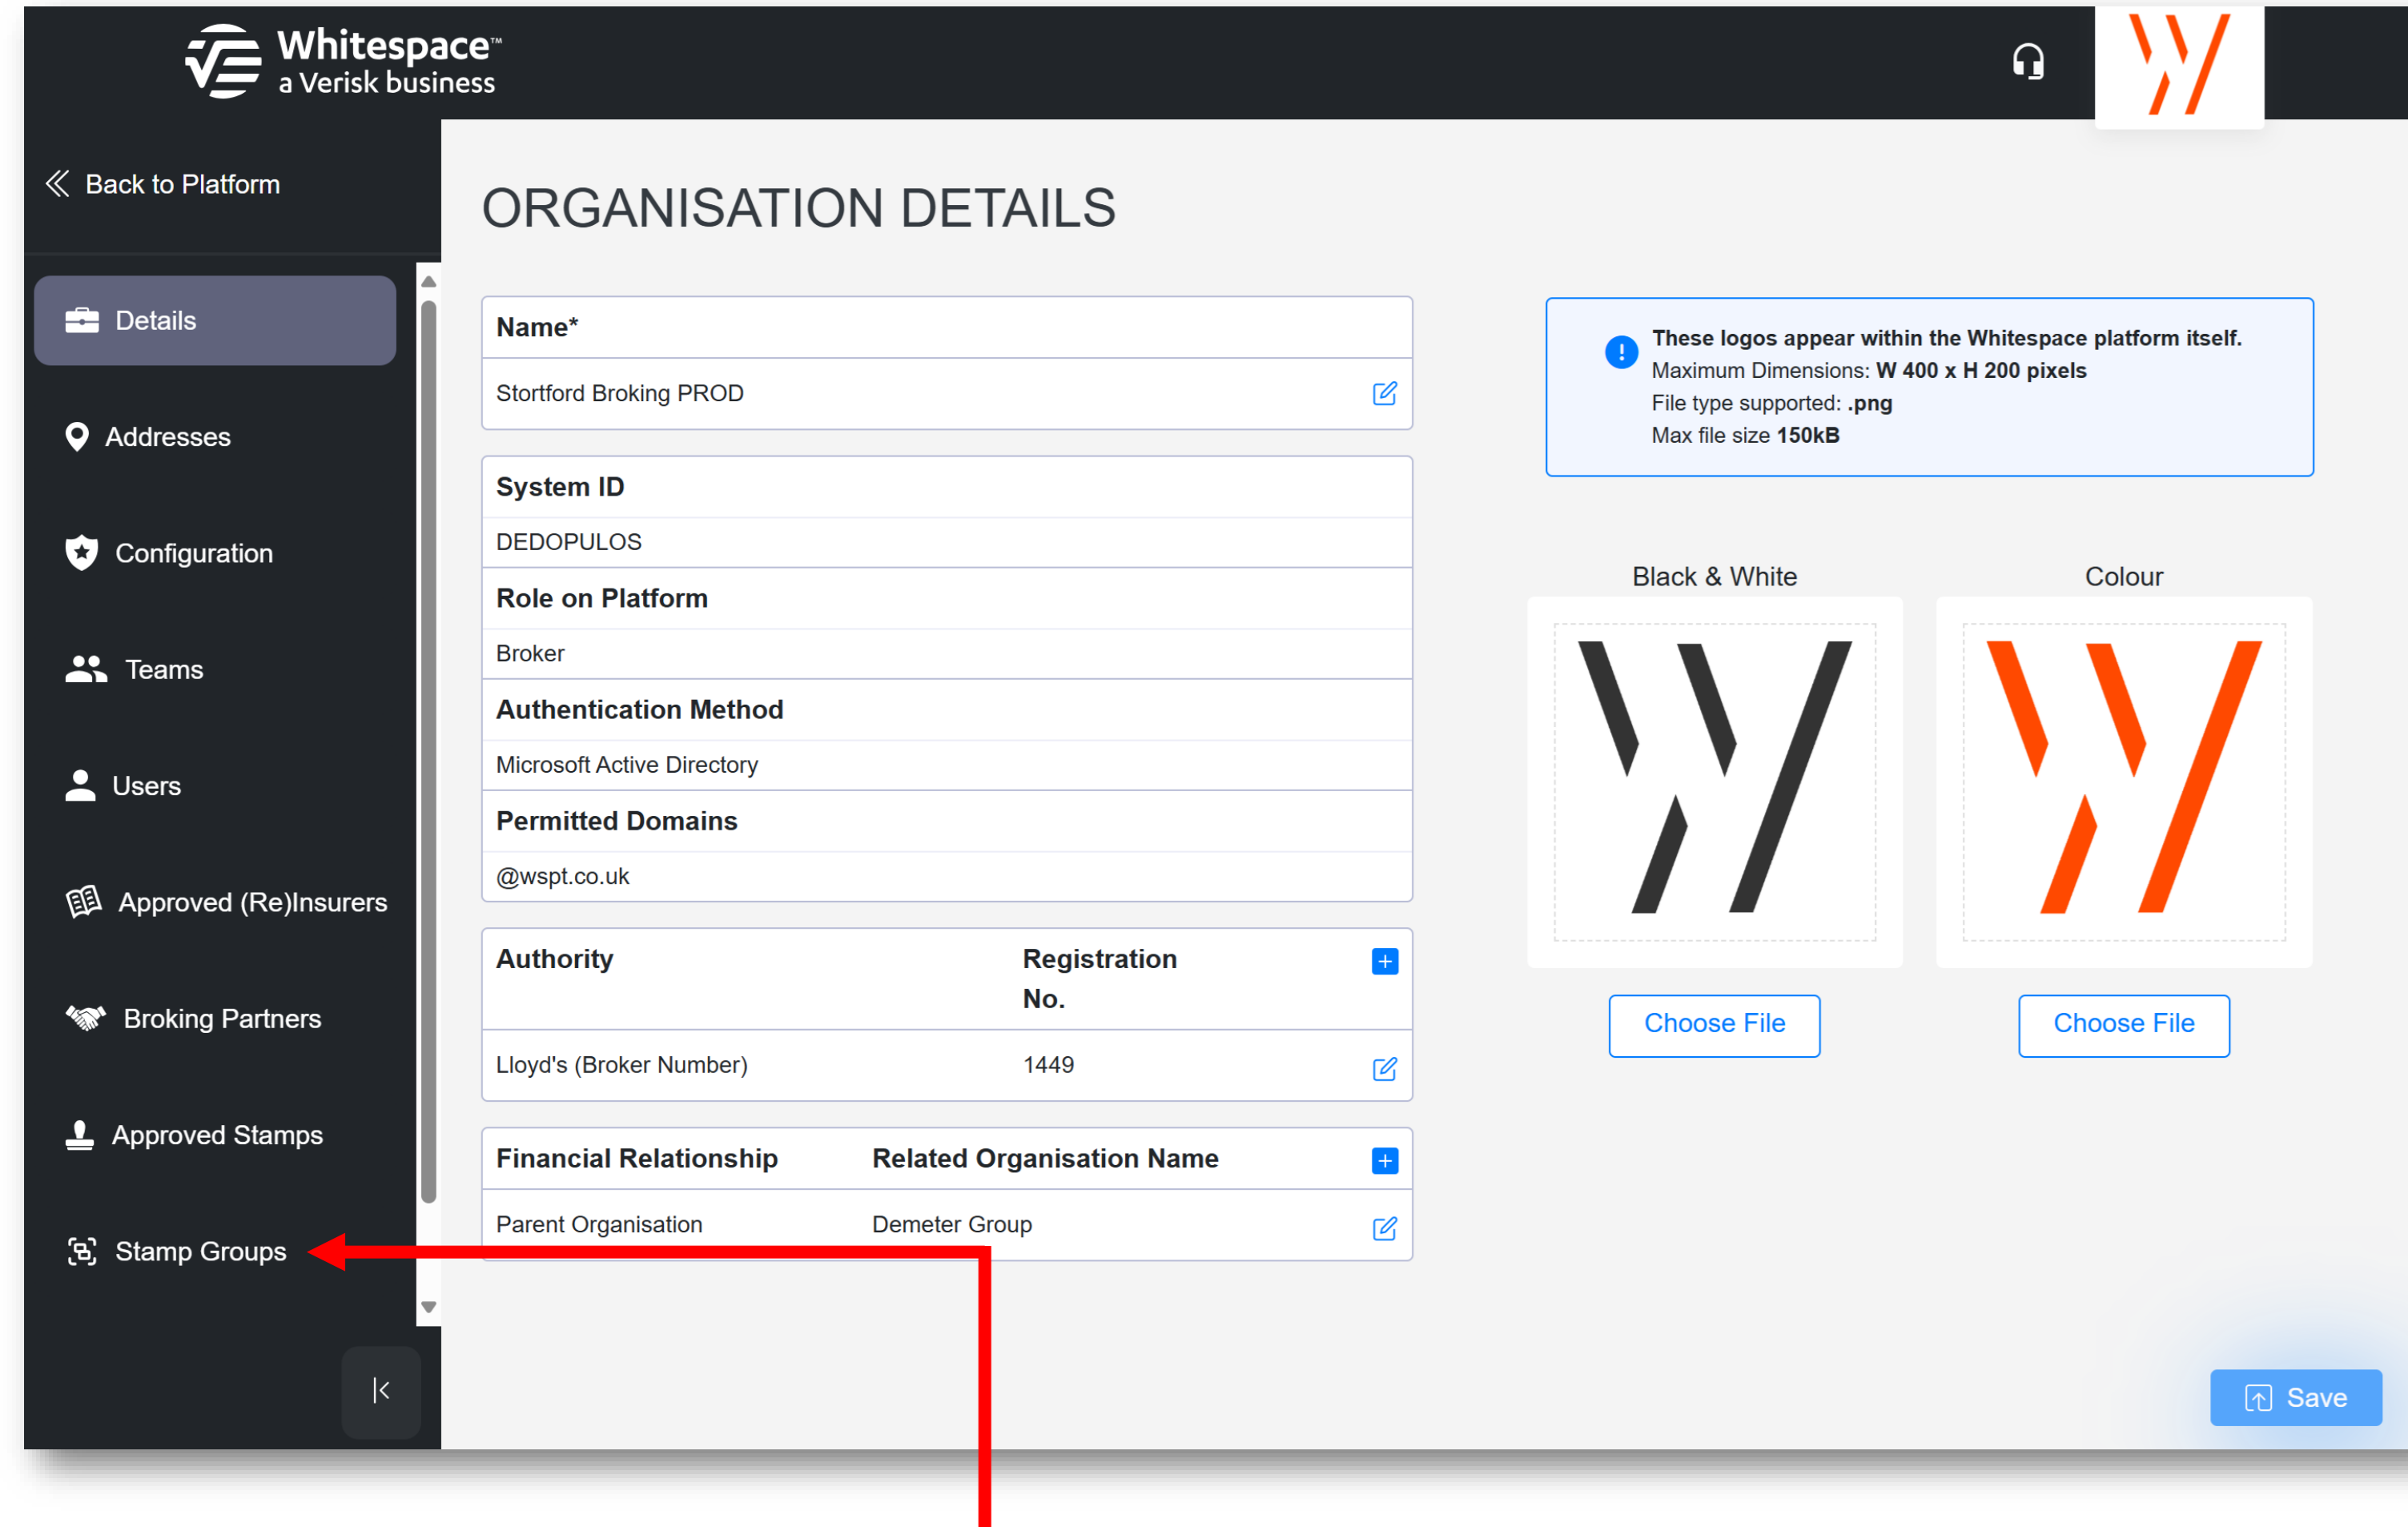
Whitespace™
a Verisk business

Back to Platform

Details
Addresses
Configuration
Teams
Users
Approved (Re)Insurers
Broking Partners
Approved Stamps
Stamp Groups

ORGANISATION DETAILS

Name*
Stortford Broking PROD

System ID
DEDOPULOS
Role on Platform
Broker
Authentication Method
Microsoft Active Directory
Permitted Domains
@wspt.co.uk

| Authority | Registration No. |
|---|---|
| Lloyd's (Broker Number) | 1449 |

| Financial Relationship | Related Organisation Name |
|---|---|
| Parent Organisation | Demeter Group |

These logos appear within the Whitespace platform itself.
Maximum Dimensions: W 400 x H 200 pixels
File type supported: .png
Max file size 150kB

Black & White
Colour

Choose File
Choose File

Save